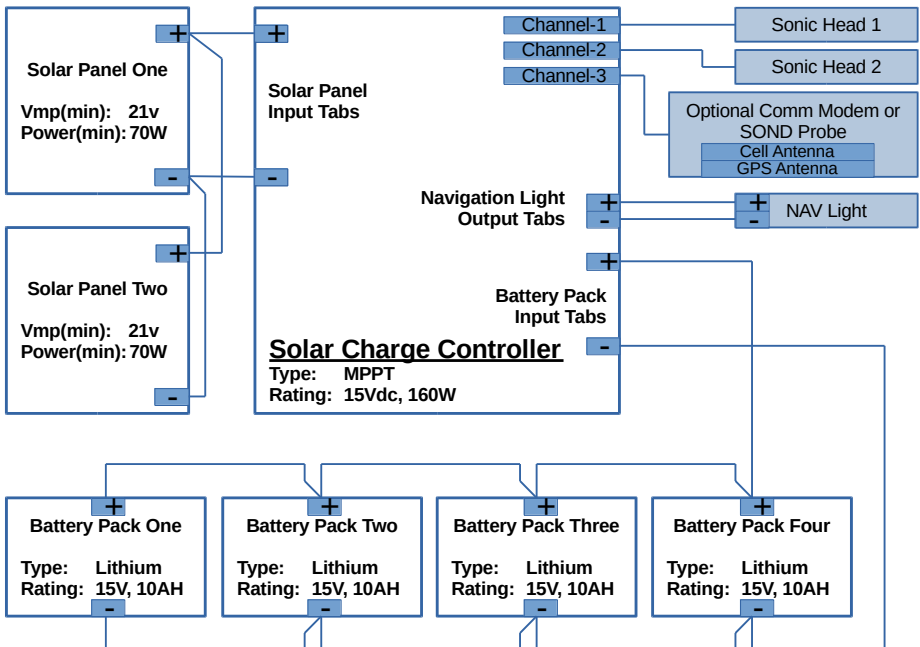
Solar Panel One

Vmp(min): 21v
Power(min): 70W

+
-

Solar Panel Two

Vmp(min): 21v
Power(min): 70W

+
-

+
Solar Panel Input Tabs
-

Channel-1
Channel-2
Channel-3

Sonic Head 1
Sonic Head 2

Optional Comm Modem or SOND Probe
Cell Antenna
GPS Antenna

Navigation Light Output Tabs
+
-

+
-
NAV Light

+
Battery Pack Input Tabs
-

Solar Charge Controller
Type: MPPT
Rating: 15Vdc, 160W

+
Battery Pack One
Type: Lithium
Rating: 15V, 10AH
-

+
Battery Pack Two
Type: Lithium
Rating: 15V, 10AH
-

+
Battery Pack Three
Type: Lithium
Rating: 15V, 10AH
-

+
Battery Pack Four
Type: Lithium
Rating: 15V, 10AH
-